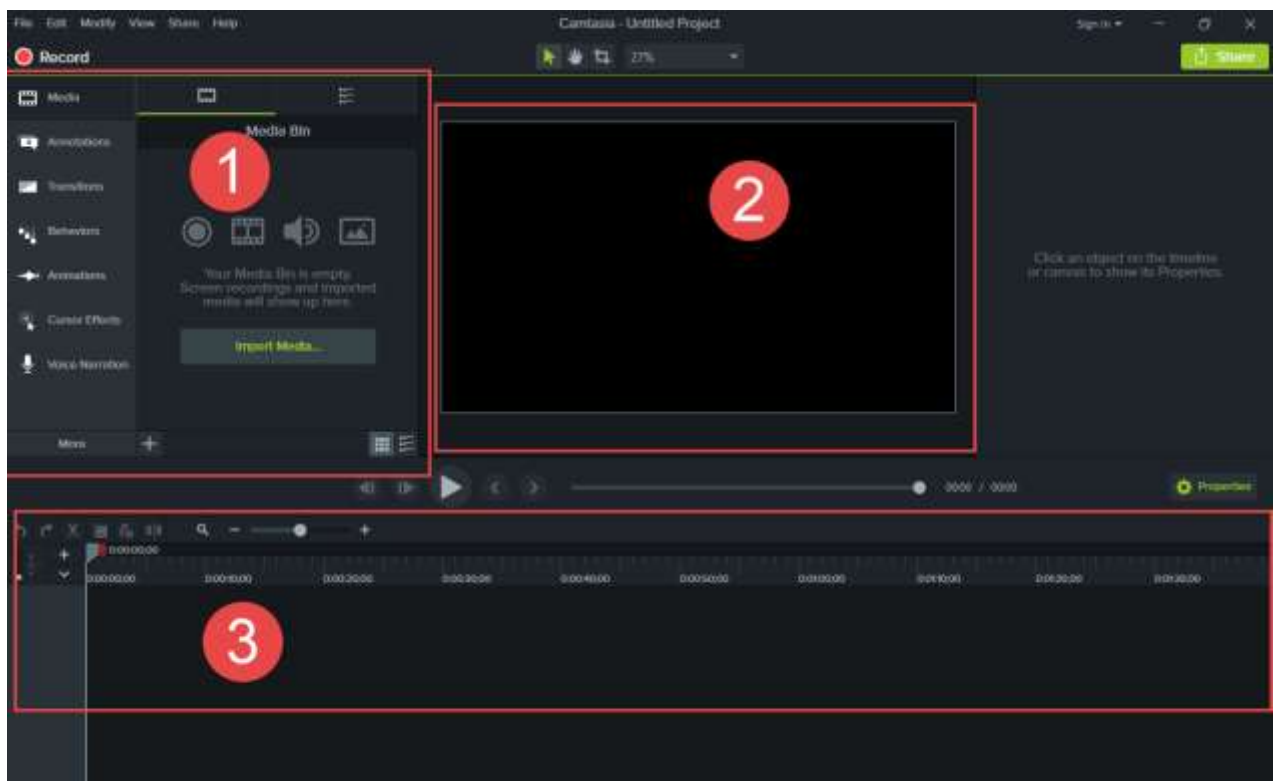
File Edit Modify View Share Help

Camtasia - Untitled Project

Sign in ▾

Record

27%

Share

Media

Annotations

Transitions

Behaviors

Animations

Cursor Effects

Voice Narration

More

Media Bin

1

Your Media Bin is empty. Screen recordings and imported media will show up here.

Import Media...

2

Click an object on the timeline or canvas to show its Properties.

0000 / 0000

Properties

0:00:00;00

0:00:00;00

0:00:10;00

0:00:20;00

0:00:30;00

0:00:40;00

0:00:50;00

0:01:00;00

0:01:10;00

0:01:20;00

0:01:30;00

3